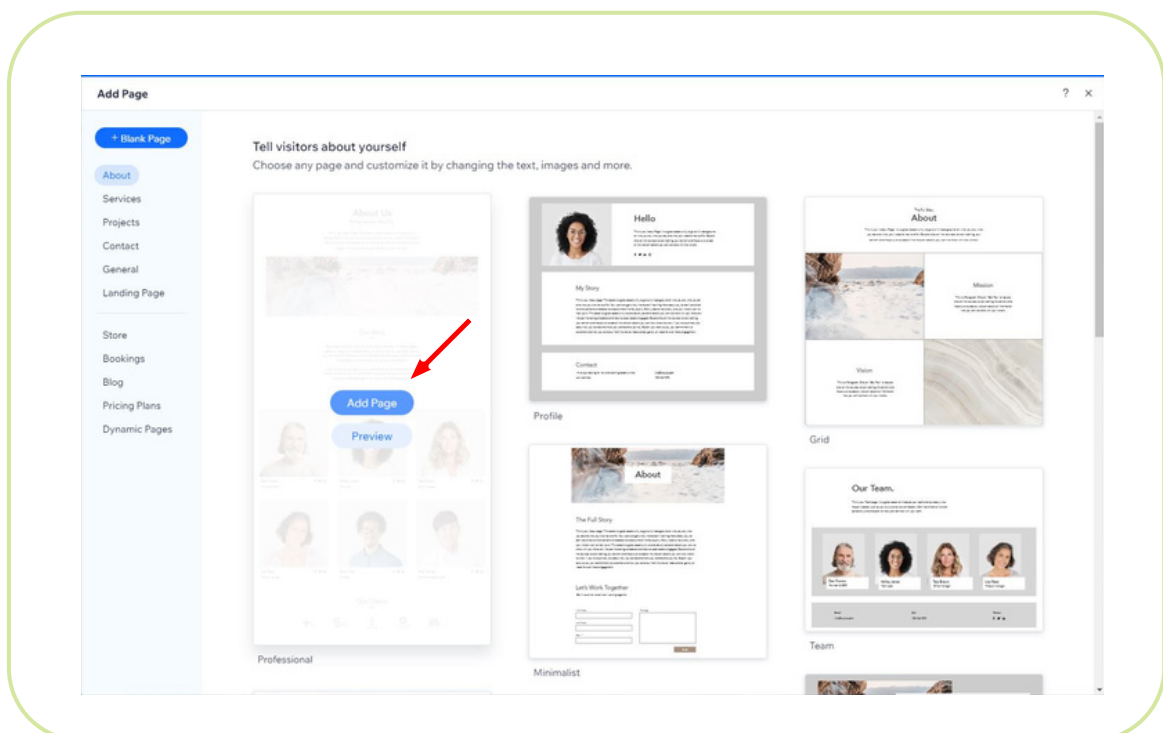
Add Page

? ×

+ Blank Page

About
Services
Projects
Contact
General
Landing Page

Store
Bookings
Blog
Pricing Plans
Dynamic Pages

Tell visitors about yourself
Choose any page and customize it by changing the text, images and more.

About Us

Add Page
Preview

Professional

Hello

My Story

Contact

Profile

About

Mission

Vision

Grid

About

The Full Story

Let's Work Together

Minimalist

Our Team.

Team